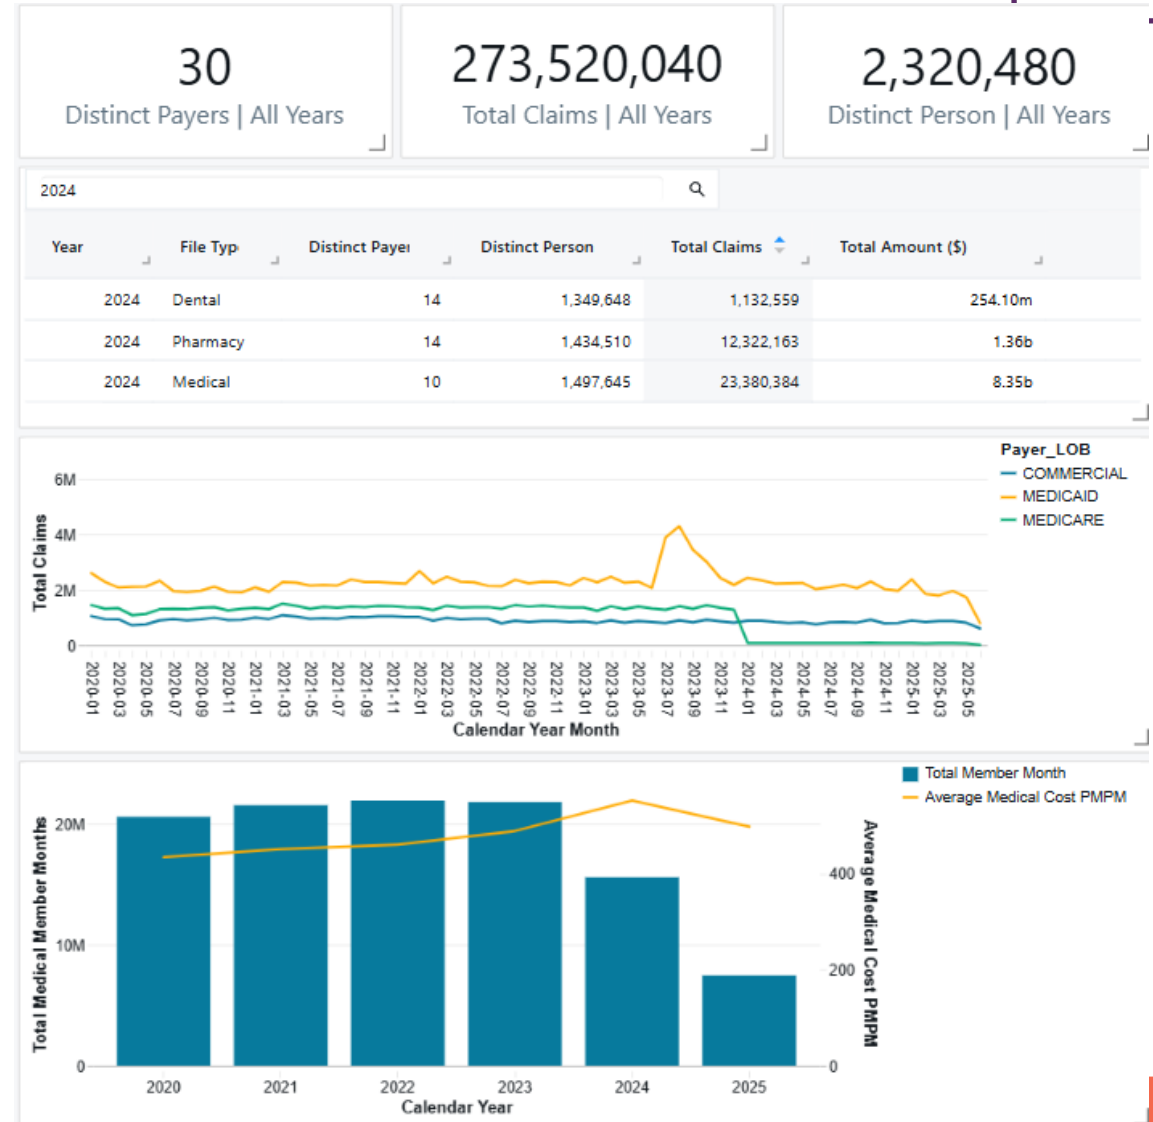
30
Distinct Payers | All Years

273,520,040
Total Claims | All Years

2,320,480
Distinct Person | All Years

2024

| Year | File Typ | Distinct Payer | Distinct Person | Total Claims | Total Amount ($) |
|---|---|---|---|---|---|
| 2024 | Dental | 14 | 1,349,648 | 1,132,559 | 254.10m |
| 2024 | Pharmacy | 14 | 1,434,510 | 12,322,163 | 1.36b |
| 2024 | Medical | 10 | 1,497,645 | 23,380,384 | 8.35b |

Payer_LOB
COMMERCIAL
MEDICAID
MEDICARE

Total Claims
6M
4M
2M
0
2020-01 2020-03 2020-05 2020-07 2020-09 2020-11 2021-01 2021-03 2021-05 2021-07 2021-09 2021-11 2022-01 2022-03 2022-05 2022-07 2022-09 2022-11 2023-01 2023-03 2023-05 2023-07 2023-09 2023-11 2024-01 2024-03 2024-05 2024-07 2024-09 2024-11 2025-01 2025-03 2025-05
Calendar Year Month

Total Member Month
Average Medical Cost PMPM

Total Medical Member Months
20M
10M
0
400
200
0
Average Medical Cost PMPM
2020 2021 2022 2023 2024 2025
Calendar Year